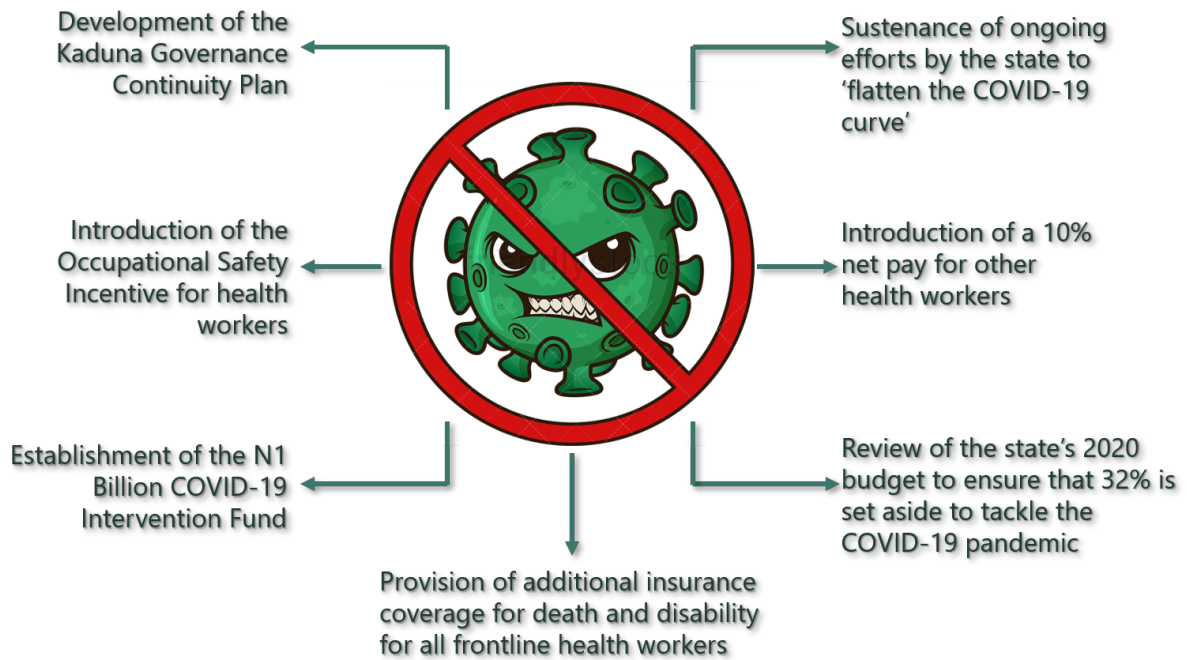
Development of the Kaduna Governance Continuity Plan

Sustenance of ongoing efforts by the state to ‘flatten the COVID-19 curve’

Introduction of the Occupational Safety Incentive for health workers

Introduction of a 10% net pay for other health workers

Establishment of the N1 Billion COVID-19 Intervention Fund

Review of the state’s 2020 budget to ensure that 32% is set aside to tackle the COVID-19 pandemic

Provision of additional insurance coverage for death and disability for all frontline health workers